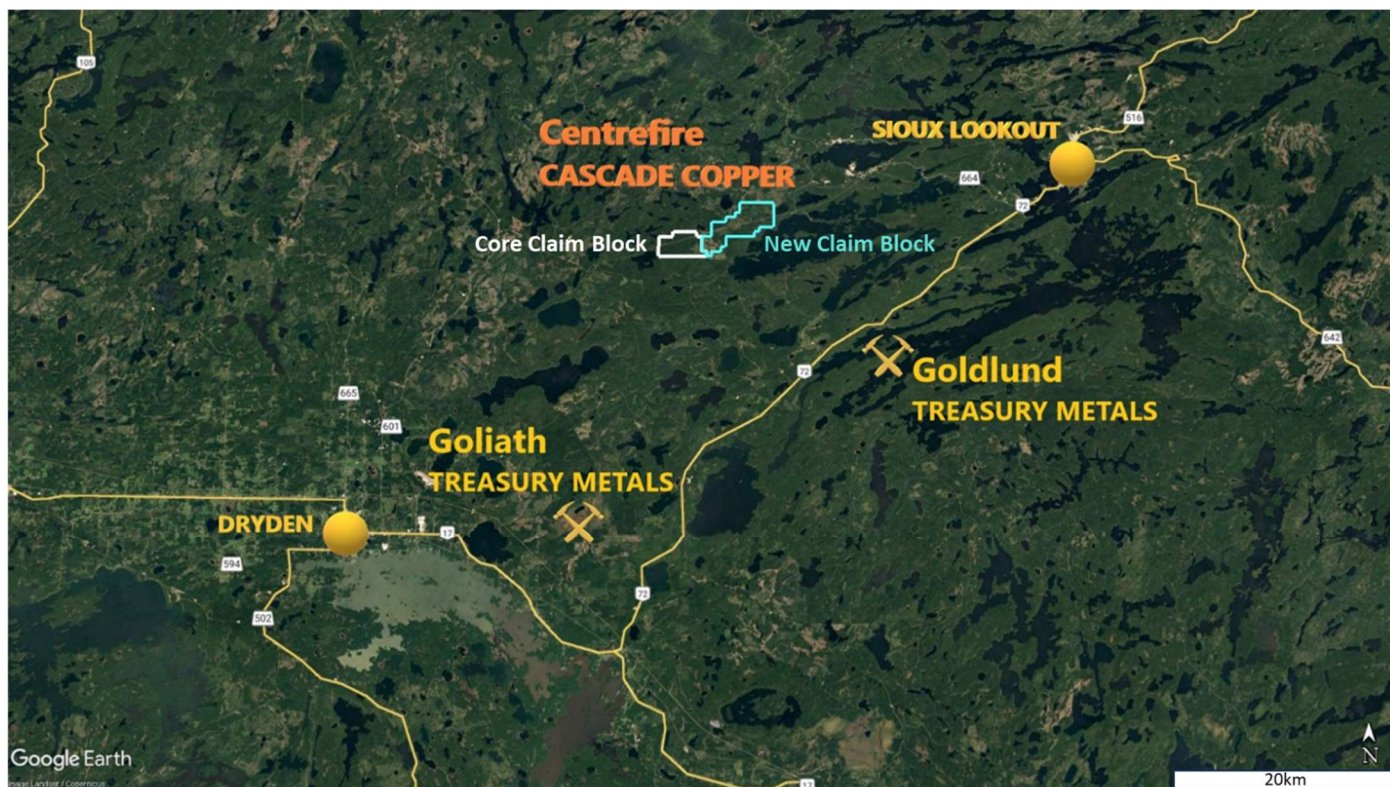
105

Centrefire
CASCADE COPPER

SIOUX LOOKOUT

516

664

72

Core Claim Block

New Claim Block

642

72

Goldlund
TREASURY METALS

665

601

Goliath
TREASURY METALS

DRYDEN

17

594

72

502

Google Earth
Image Landsat / Copernicus

N

20km